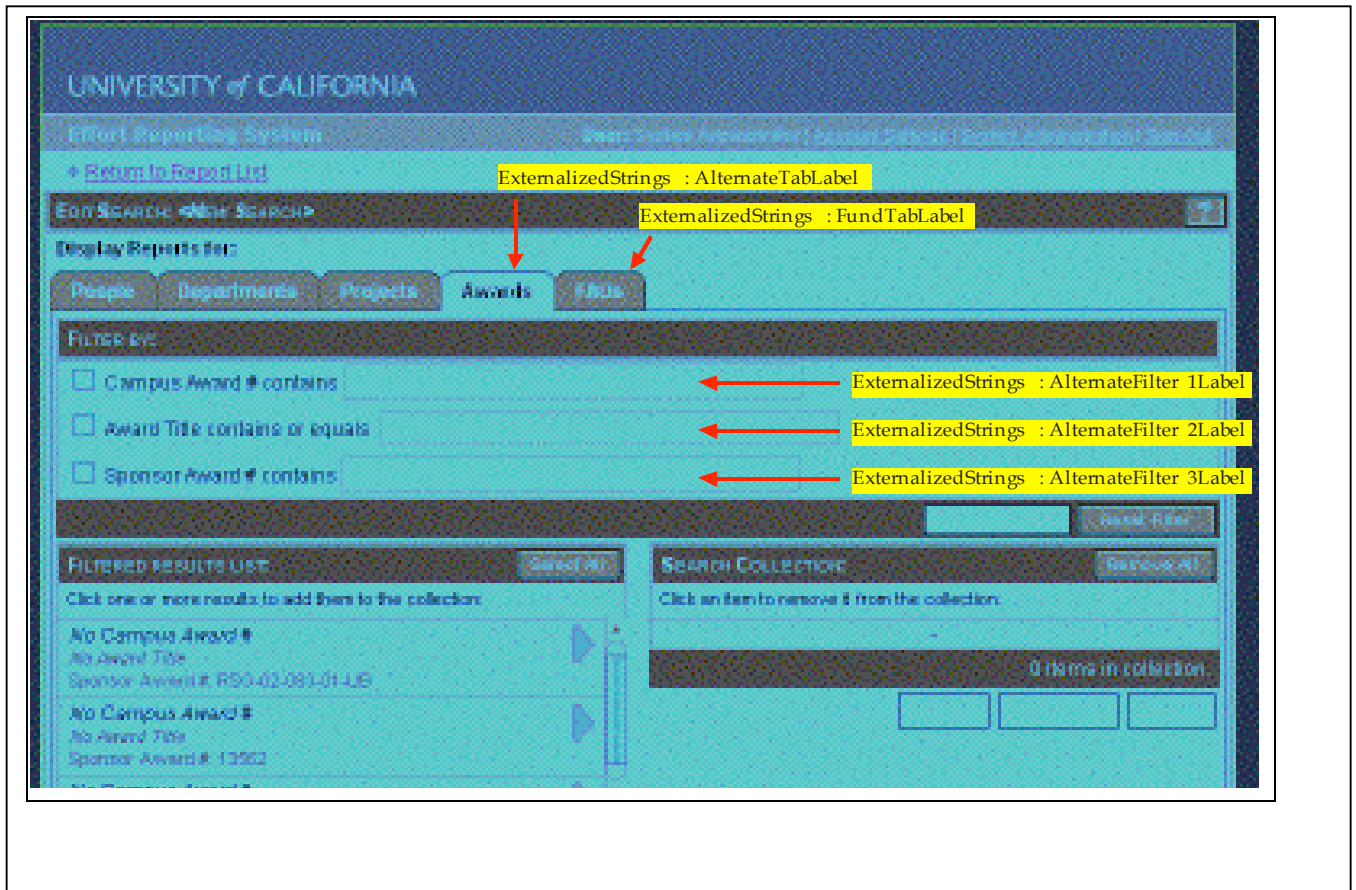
UNIVERSITY of CALIFORNIA

Effort Reporting System

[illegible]

« Return to Report List

ExternalizedStrings : AlternateTabLabel

EDIT SEARCH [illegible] SEARCH

ExternalizedStrings : FundTabLabel

Display Reports for:

People | Departments | Projects | Awards | Funds

FILTER BY:

Campus Award # contains

ExternalizedStrings : AlternateFilter 1Label

Award Title contains or equals

ExternalizedStrings : AlternateFilter 2Label

Sponsor Award # contains

ExternalizedStrings : AlternateFilter 3Label

Reset Filter

FILTERED RESULTS LIST: Select All

Click one or more results to add them to the collection

No Campus Award #
No Award Title
Sponsor Award #: RSG-02-083-01-LIB

No Campus Award #
No Award Title
Sponsor Award #: 13562

No Campus Award #

SEARCH COLLECTION: Remove All

Click an item to remove it from the collection.

0 items in collection.